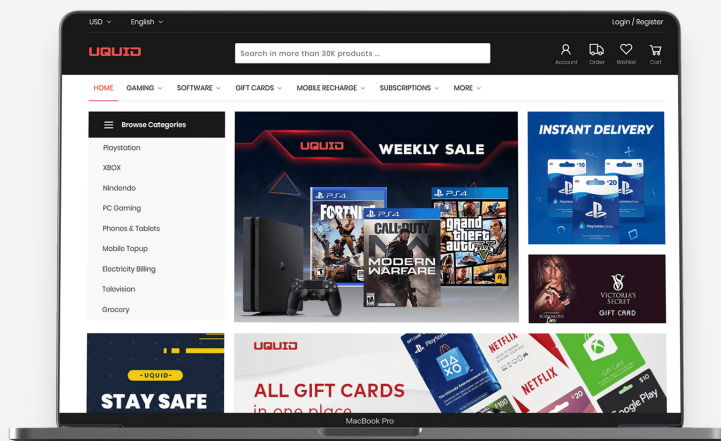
USD English Login / Register

UQUID

Search in more than 30K products ...

Account Order Wishlist Cart

HOME GAMING SOFTWARE GIFT CARDS MOBILE RECHARGE SUBSCRIPTIONS MORE

Browse Categories

Playstation

XBOX

Nindendo

PC Gaming

Phones & Tablets

Mobile Topup

Electricity Billing

Television

Grocery

UQUID WEEKLY SALE

PS4 FORTNITE

PS4 CALL OF DUTY MODERN WARFARE

PS4 Grand Theft Auto V

INSTANT DELIVERY

VICTORIA'S SECRET GIFT CARD

UQUID

ALL GIFT CARDS

in one place

NETFLIX

NETFLIX

Google Play

-UQUID-

STAY SAFE

MacBook Pro